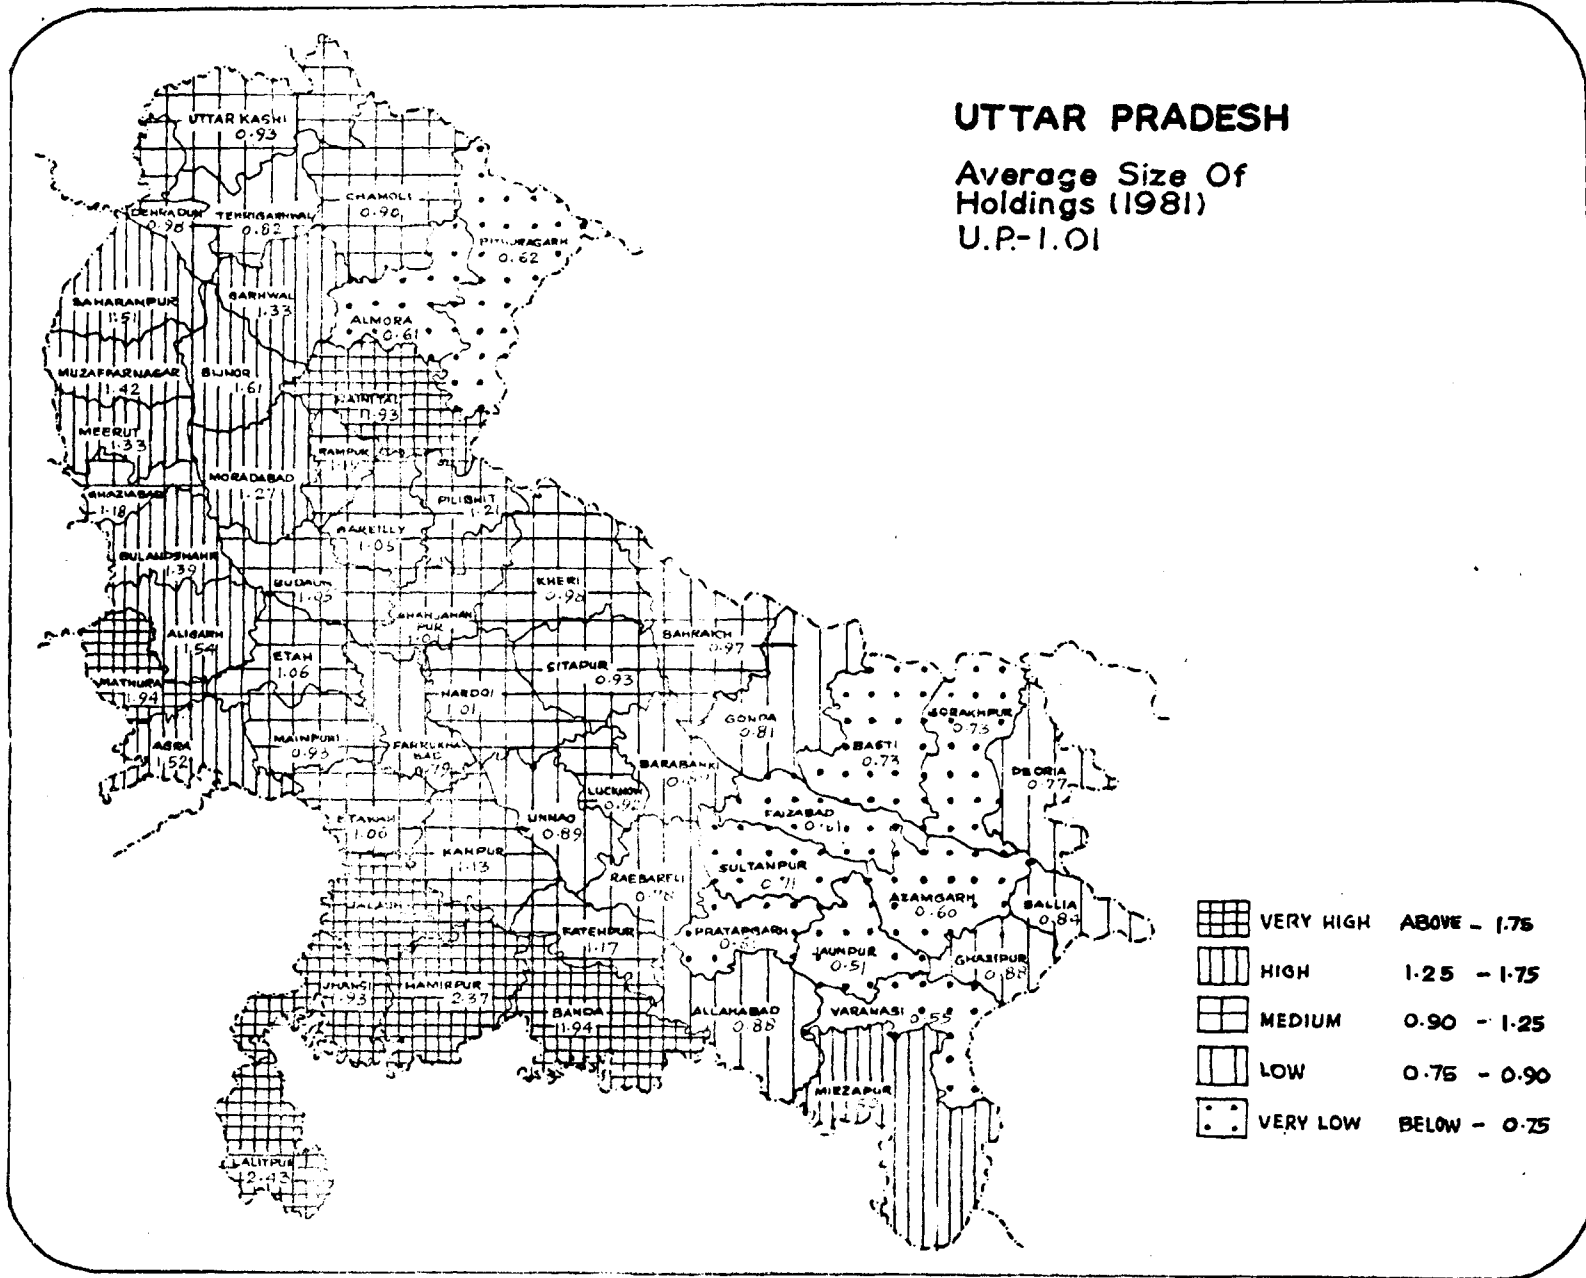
UTTAR PRADESH

Average Size Of Holdings (1981)
U.P.-1.01

UTTAR KASHI 0.93
DEHRADUN 0.98
TEHRIGARHWAL 0.82
CHAMOLI 0.90
PITHORAGARH 0.62
SAHARANPUR 1.51
GARHWAL 1.33
ALMORA 0.61
MUZAFFARNAGAR 1.42
BIJNOR 1.61
NAINITAL 0.93
MEERUT 1.33
RAMPUR 1.1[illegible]
MORADABAD 1.27
GHAZIABAD 1.18
PILIBHIT 1.21
BAREILLY 1.05
BULANDSHAHR 1.39
BUDAUN 1.05
KHERI 0.98
SHAHJAHANPUR 1.01
ALIGARH 1.54
ETAH 1.06
BAHRAICH 0.97
SITAPUR 0.93
MATHURA 1.94
HARDOI 1.01
GONDA 0.81
GORAKHPUR 0.73
MAINPURI 0.93
FARRUKHABAD 0.79
BASTI 0.73
AGRA 1.52
BARABANKI 0.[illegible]
DEORIA 0.77
LUCKNOW 0.92
ETAWAH 1.06
UNNAO 0.89
FAIZABAD 0.61
KANPUR 1.13
RAEBARELI 0.78
SULTANPUR 0.71
AZAMGARH 0.60
BALLIA 0.84
JALAUN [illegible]
FATEHPUR 1.17
PRATAPGARH 0.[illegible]
JAUNPUR 0.51
GHAZIPUR 0.82
JHANSI 1.93
HAMIRPUR 2.37
BANDA 1.94
ALLAHABAD 0.88
VARANASI 0.55
MIRZAPUR 1.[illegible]
LALITPUR 2.43

VERY HIGH ABOVE - 1.75
HIGH 1.25 - 1.75
MEDIUM 0.90 - 1.25
LOW 0.75 - 0.90
VERY LOW BELOW - 0.75